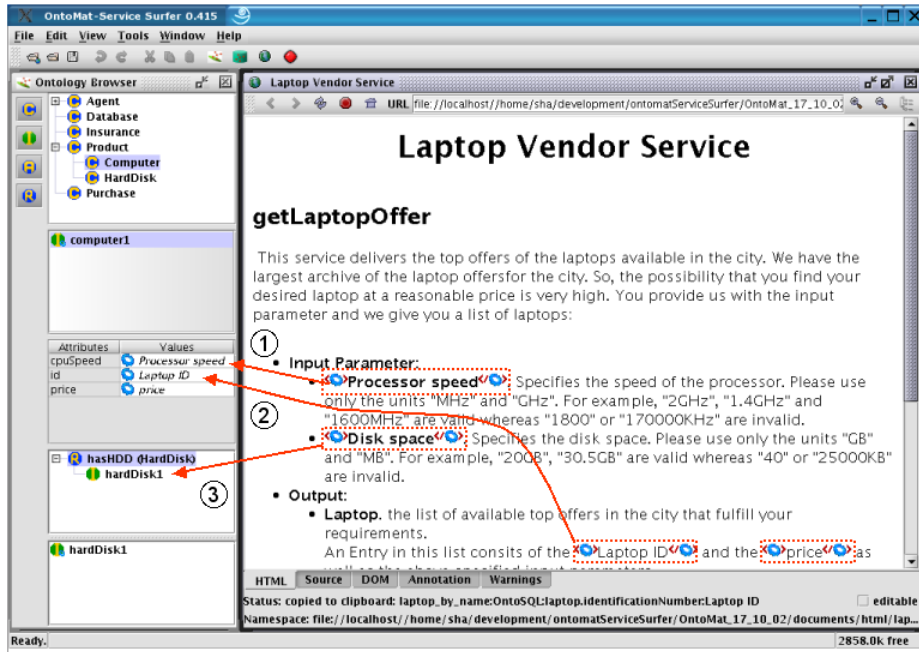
OntoMat-Service Surfer 0.415

File Edit View Tools Window Help

Ontology Browser

Agent
Database
Insurance
Product
Computer
HardDisk
Purchase

computer1

| Attributes | Values |
|---|---|
| cpuSpeed | Processor speed |
| id | Laptop ID |
| price | price |

hasHDD (HardDisk)
hardDisk1

hardDisk1

Laptop Vendor Service

URL file://localhost//home/sha/development/ontomatServiceSurfer/OntoMat_17_10_02

Laptop Vendor Service

getLaptopOffer

This service delivers the top offers of the laptops available in the city. We have the largest archive of the laptop offersfor the city. So, the possibility that you find your desired laptop at a reasonable price is very high. You provide us with the input parameter and we give you a list of laptops:

1

- Input Parameter:
  - Processor speed Specifies the speed of the processor. Please use only the units "MHz" and "GHz". For example, "2GHz", "1.4GHz" and "1600MHz" are valid whereas "1800" or "170000KHz" are invalid.

2

  - Disk space Specifies the disk space. Please use only the units "GB" and "MB". For example, "20GB", "30.5GB" are valid whereas "40" or "25000KB" are invalid.

3

- Output:
  - Laptop. the list of available top offers in the city that fulfill your requirements.
  An Entry in this list consits of the Laptop ID and the price as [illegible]

HTML Source DOM Annotation Warnings

Status: copied to clipboard: laptop_by_name:OntoSQL:laptop.identificationNumber:Laptop ID

editable

Namespace: file://localhost//home/sha/development/ontomatServiceSurfer/OntoMat_17_10_02/documents/html/lap...

Ready.

2858.0k free